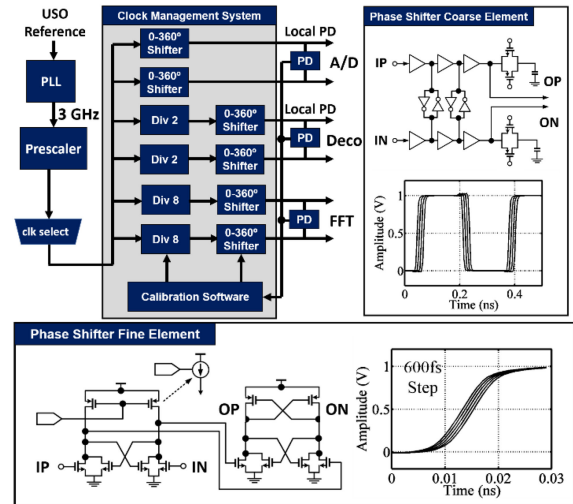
USO Reference

PLL

3 GHz

Prescaler

clk select

Clock Management System

0-360° Shifter

0-360° Shifter

Div 2

0-360° Shifter

Div 2

0-360° Shifter

Div 8

0-360° Shifter

Div 8

0-360° Shifter

Calibration Software

Local PD

PD

A/D

Local PD

PD

Deco

PD

FFT

Phase Shifter Coarse Element

IP

OP

IN

ON

Amplitude (V)

1

0.5

0

0

0.2

0.4

Time (ns)

Phase Shifter Fine Element

OP

ON

IP

IN

600fs Step

Amplitude (V)

1

0.5

0

0

0.01

0.02

0.03

Time (ns)